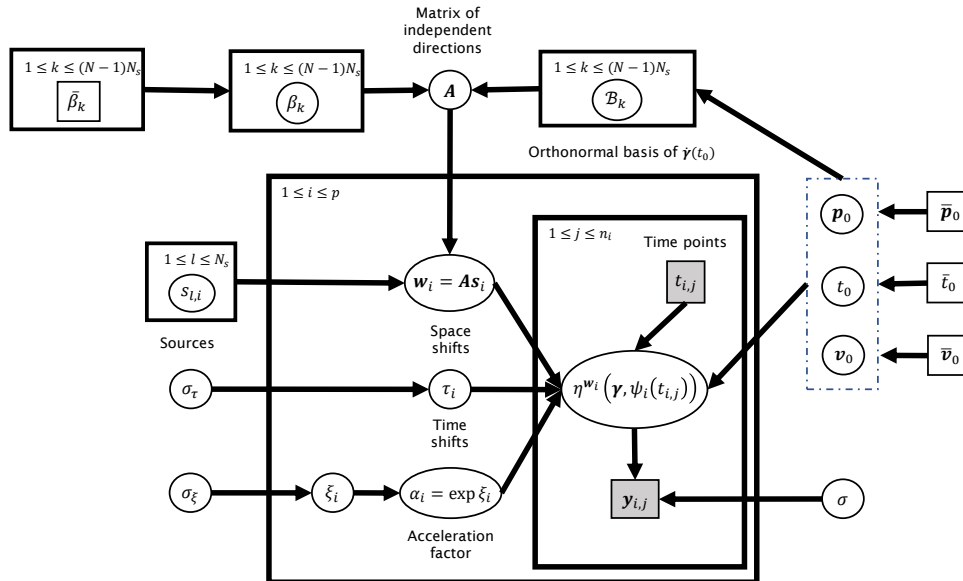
Matrix of independent directions

$1 \leq k \leq (N-1)N_s$
$\bar{\beta}_k$

$1 \leq k \leq (N-1)N_s$
$\beta_k$

$A$

$1 \leq k \leq (N-1)N_s$
$\mathcal{B}_k$

Orthonormal basis of $\dot{\gamma}(t_0)$

$1 \leq i \leq p$

$1 \leq l \leq N_s$
$s_{l,i}$

Sources

$w_i = As_i$

Space shifts

$1 \leq j \leq n_i$

Time points

$t_{i,j}$

$p_0$
$\bar{p}_0$

$t_0$
$\bar{t}_0$

$v_0$
$\bar{v}_0$

$\sigma_\tau$

$\tau_i$

Time shifts

$\eta^{w_i}\left(\gamma, \psi_i(t_{i,j})\right)$

$\sigma_\xi$

$\xi_i$

$\alpha_i = \exp \xi_i$

Acceleration factor

$y_{i,j}$

$\sigma$